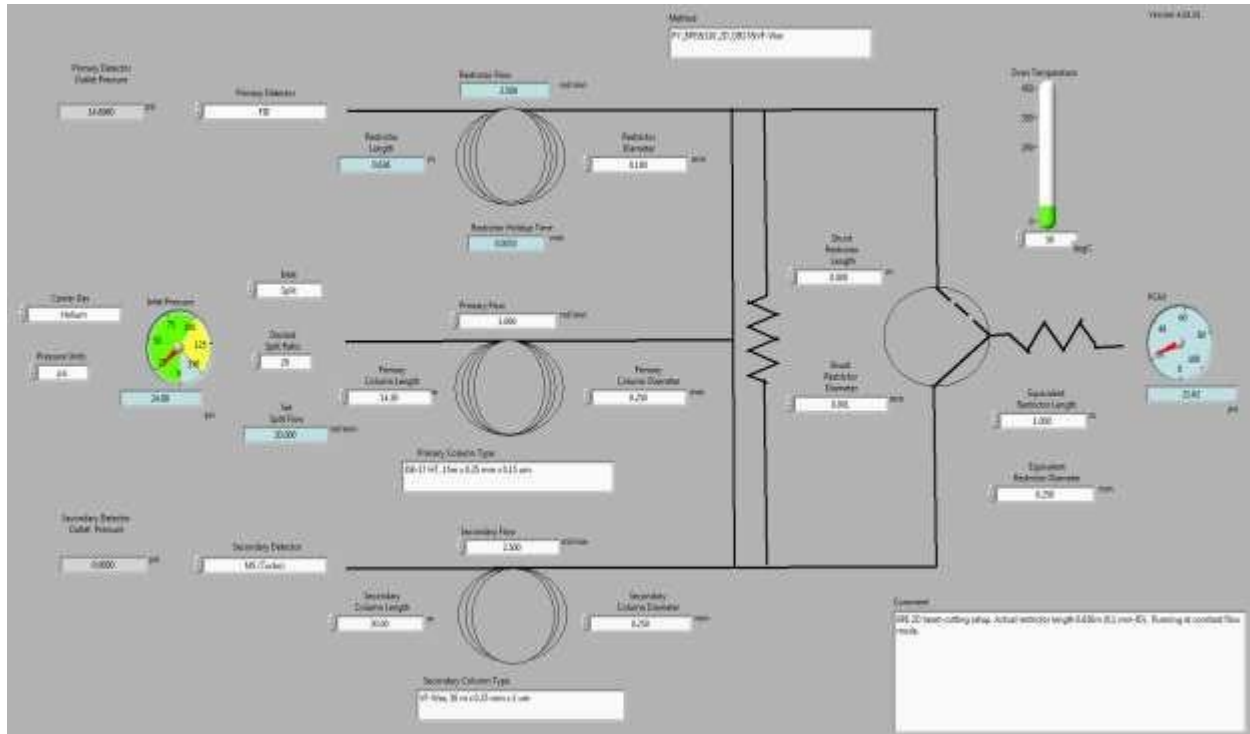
Method

Version 4.03.01

Primary Detector Outlet Pressure

14.6960 psi

Primary Detector

FID

Restrictor Flow

3.500 ml/min

Restrictor Length

0.656 m

Restrictor Diameter

0.180 mm

Restrictor Holdup Time

0.0053 min

Oven Temperature

50 degC

Shunt Restrictor Length

0.000 m

Shunt Restrictor Diameter

0.001 mm

Carrier Gas

Helium

Pressure Units

psi

Inlet Pressure

24.88 psi

Inlet

Split

Desired Split Ratio

20

Set Split Flow

20.000 ml/min

Primary Flow

1.000 ml/min

Primary Column Length

14.00 m

Primary Column Diameter

0.250 mm

Primary Column Type

PCM

22.42 psi

Equivalent Restrictor Length

1.000 m

Equivalent Restrictor Diameter

0.250 mm

Secondary Detector Outlet Pressure

0.0000 psi

Secondary Detector

MS (Turbo)

Secondary Flow

2.500 ml/min

Secondary Column Length

30.00 m

Secondary Column Diameter

0.250 mm

Secondary Column Type

Comment